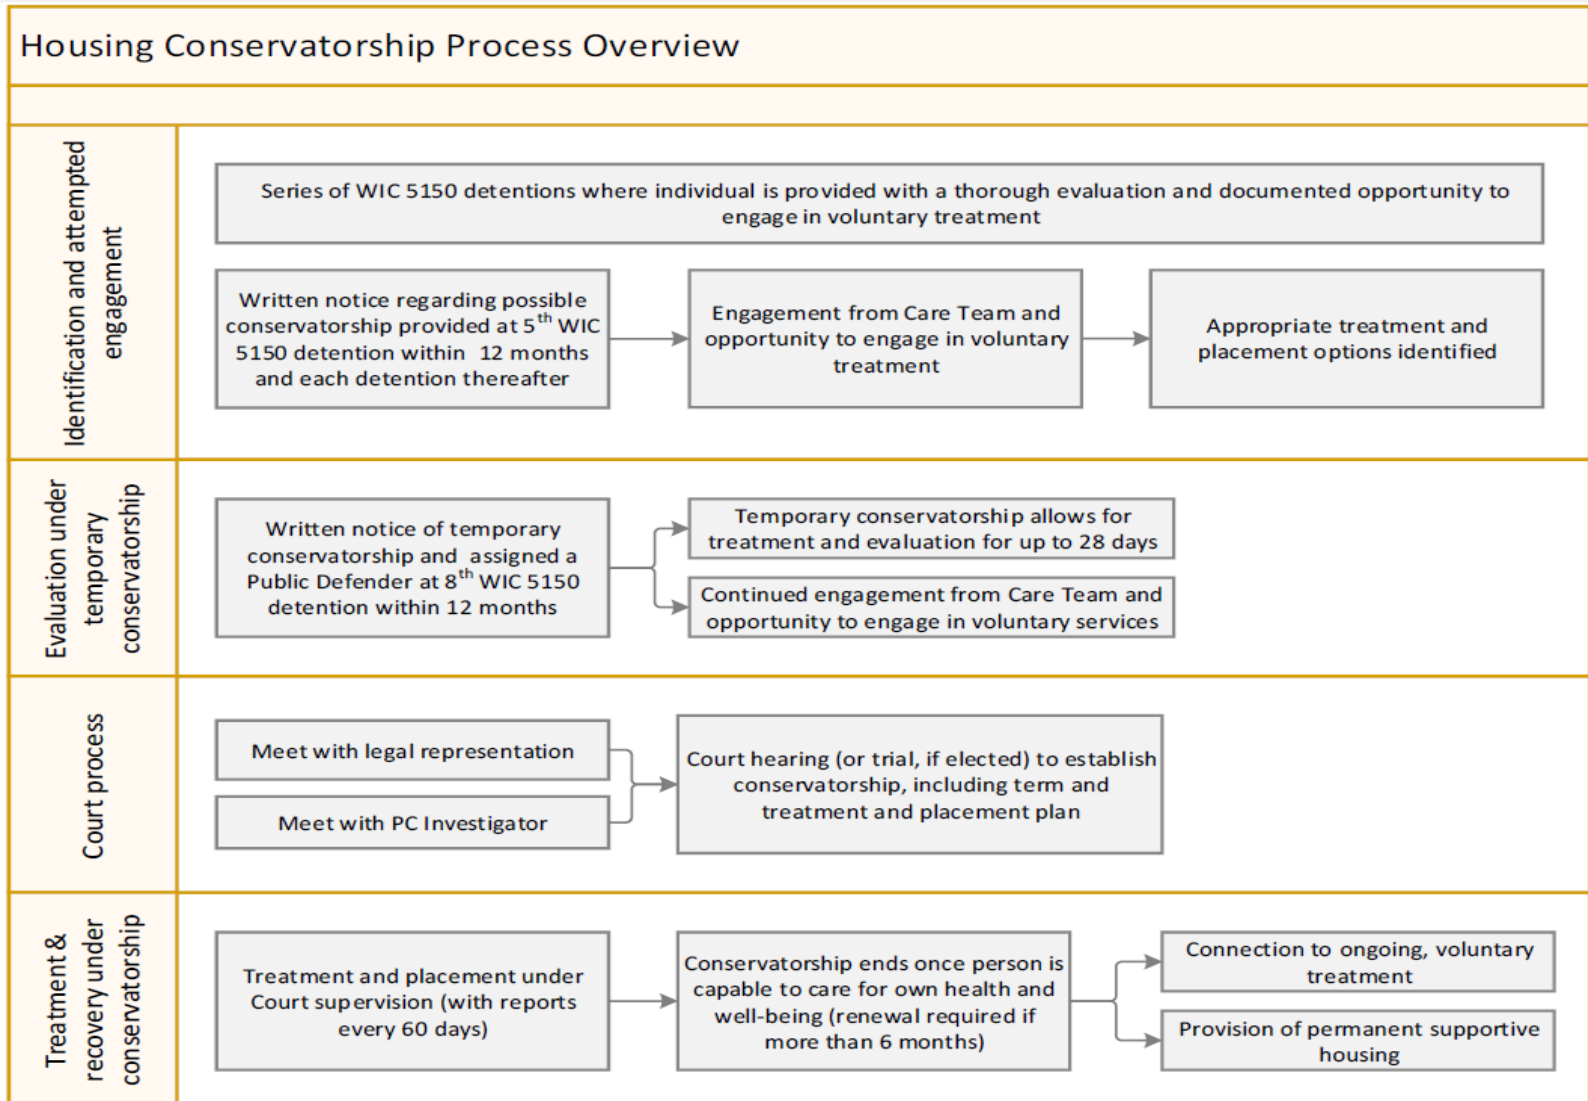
Housing Conservatorship Process Overview

Identification and attempted engagement

Series of WIC 5150 detentions where individual is provided with a thorough evaluation and documented opportunity to engage in voluntary treatment

Written notice regarding possible conservatorship provided at $5^{th}$ WIC 5150 detention within 12 months and each detention thereafter

Engagement from Care Team and opportunity to engage in voluntary treatment

Appropriate treatment and placement options identified

Evaluation under temporary conservatorship

Written notice of temporary conservatorship and assigned a Public Defender at $8^{th}$ WIC 5150 detention within 12 months

Temporary conservatorship allows for treatment and evaluation for up to 28 days

Continued engagement from Care Team and opportunity to engage in voluntary services

Court process

Meet with legal representation

Meet with PC Investigator

Court hearing (or trial, if elected) to establish conservatorship, including term and treatment and placement plan

Treatment & recovery under conservatorship

Treatment and placement under Court supervision (with reports every 60 days)

Conservatorship ends once person is capable to care for own health and well-being (renewal required if more than 6 months)

Connection to ongoing, voluntary treatment

Provision of permanent supportive housing